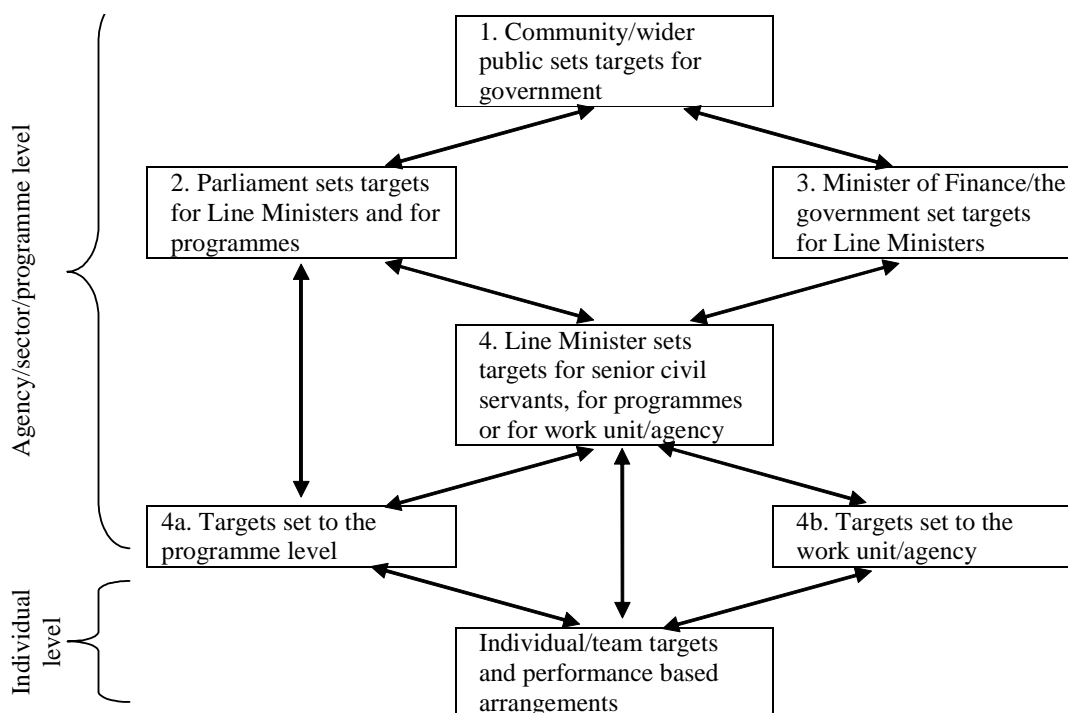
Agency/sector/programme level

1. Community/wider public sets targets for government

2. Parliament sets targets for Line Ministers and for programmes

3. Minister of Finance/the government set targets for Line Ministers

4. Line Minister sets targets for senior civil servants, for programmes or for work unit/agency

4a. Targets set to the programme level

4b. Targets set to the work unit/agency

Individual level

Individual/team targets and performance based arrangements